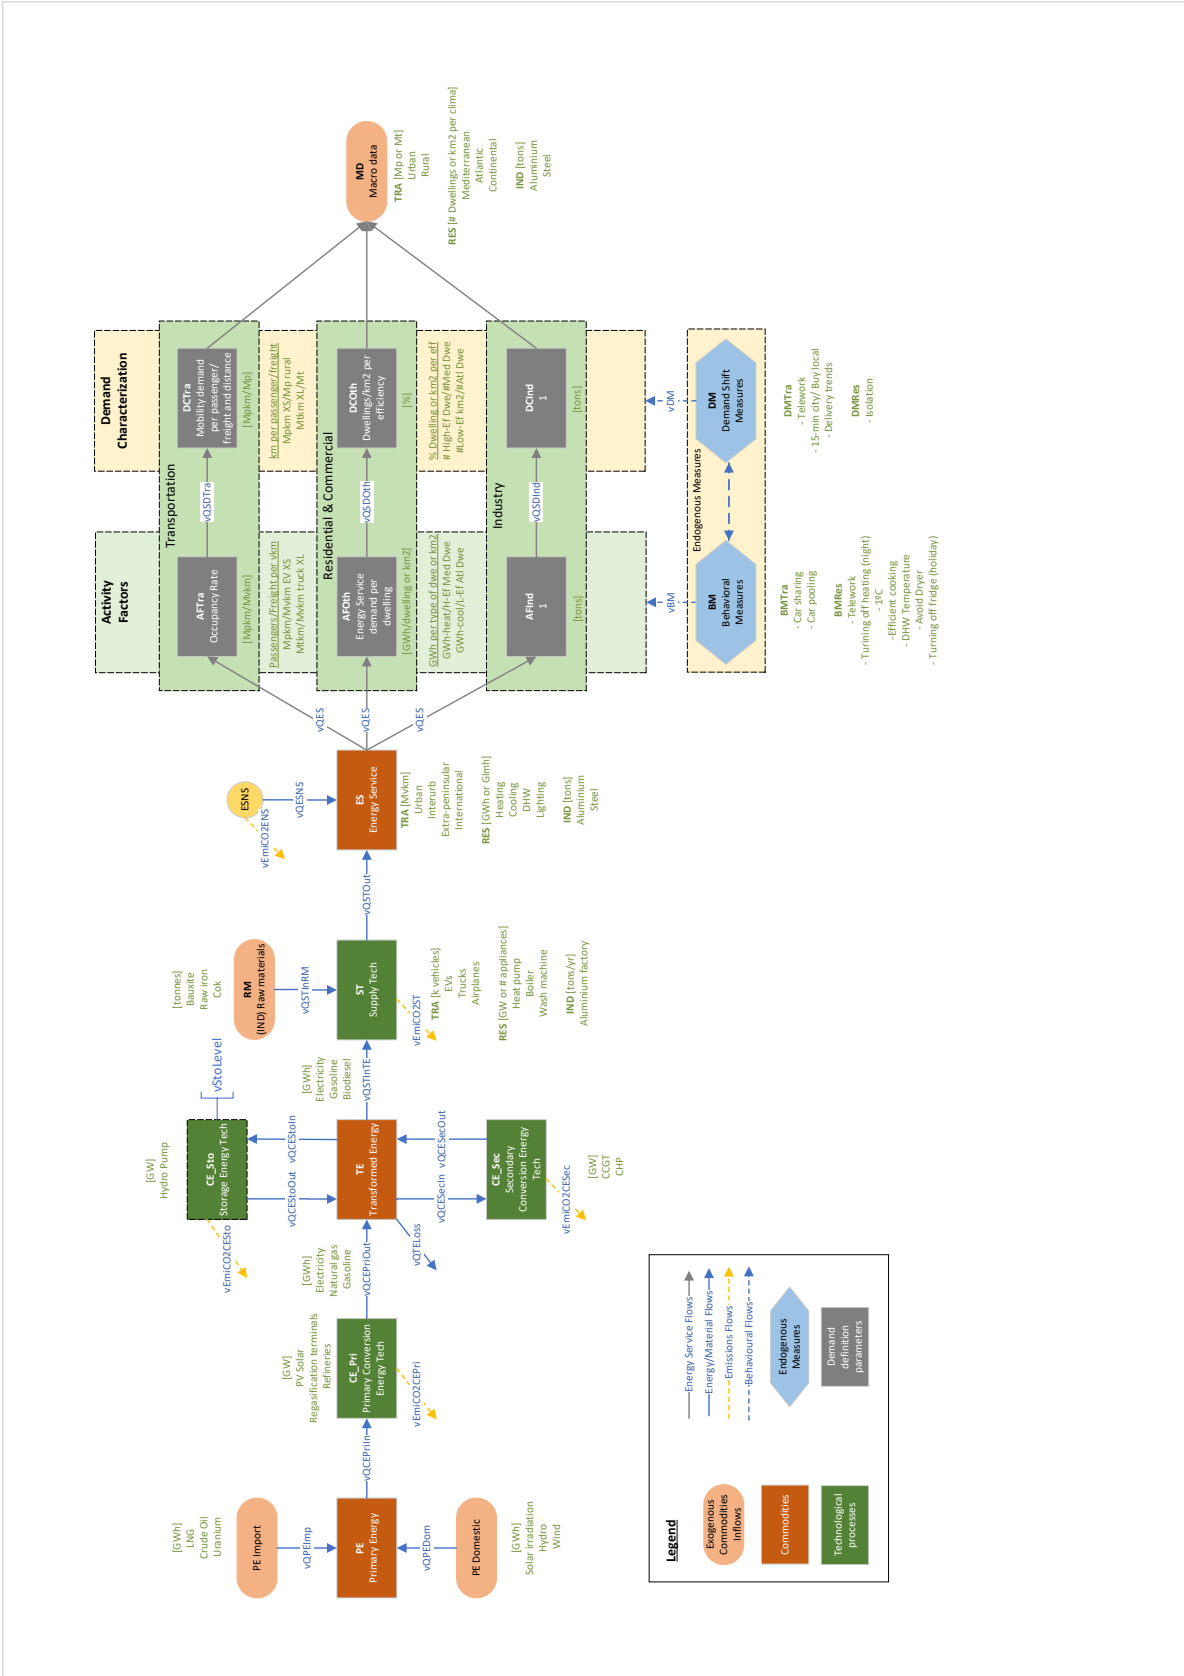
MD
Macro data

TRA [Mp or Mt]
Urban
Rural

RES [# Dwellings or km2 per clima]
Mediterranean
Atlantic
Continental

IND [tons]
Aluminium
Steel

Demand Characterization

Activity Factors

Transportation

DCTra
Mobility demand per passenger/ freight and distance
[Mpkm/Mp]

km per passenger/freight
Mpkm XS/Mp rural
Mtkm XL/Mt

vQSDTra

AFTra
Occupancy Rate
[Mpkm/Mvkm]

Passengers/Freight per vkm
Mpkm/Mvkm EV XS
Mtkm/Mvkm truck XL

Residential & Commercial

DCOth
Dwellings/km2 per efficiency
[%]

% Dwelling or km2 per eff
# High-Ef Dwe/#Med Dwe
#Low-Ef km2/#Atl Dwe

vQSDOth

AFOth
Energy Service demand per dwelling
[GWh/dwelling or km2]

GWh per type of dwe or km2
GWh-heat/H-Ef Med Dwe
GWh-cool/L-Ef Atl Dwe

Industry

DCInd
1
[tons]

vQSDInd

AFInd
1
[tons]

vQES
vQES
vQES

vDM
vBM

Endogenous Measures

DM
Demand Shift Measures

BM
Behavioral Measures

DMTra
- Telework
- 15-min city/ Buy local
- Delivery trends

DMRes
- Isolation

BMTra
- Car sharing
- Car pooling

BMRes
- Telework
- Turining off heating (night)
- 19C
-Efficient cooking
- DHW Temperature
- Avoid Dryer
- Turning off fridge (holiday)

ESNS
vQESNS
vEmiCO2ENS

ES
Energy Service

TRA [Mvkm]
Urban
Interurb
Extra-peninsular
International

RES [GWh or Gimh]
Heating
Cooling
DHW
Lighting

IND [tons]
Aluminium
Steel

vQSTOut

RM
(IND) Raw materials

[tonnes]
Bauxite
Raw iron
Cok

vQSTInRM

ST
Supply Tech

vEmiCO2ST

TRA [k vehicles]
EVs
Trucks
Airplanes

RES [GW or # appliances]
Heat pump
Boiler
Wash machine

IND [tons/yr]
Aluminum factory

vStoLevel

[GW]
Hydro Pump

CE_Sto
Storage Energy Tech

vEmiCO2CESto

[GWh]
Electricity
Gasoline
Biodesel

vQSTInTE

vQCESIoIn
vQCEStoOut

TE
Transformed Energy

vQCESecOut
vQCESecIn

CE_Sec
Secondary Conversion Energy Tech

[GW]
CCGT
CHP

vEmiCO2CESec

vQTELoss

[GWh]
Electricity
Natural gas
Gasoline

vQCEPriOut

CE_Pri
Primary Conversion Energy Tech

[GW]
PV Solar
Regasification terminals
Refineries

vEmiCO2CEPri

vQCEPriIn

[GWh]
LNG
Crude Oil
Uranium

PE Import
vQPEImp

PE
Primary Energy

vQPEDom

PE Domestic

[GWh]
Solar irradiation
Hydro
Wind

Legend

Exogenous Commodities Inflows
Commodities
Technological processes

Energy Service Flows
Energy/Material Flows
Emissions Flows
Behavioural Flows

Endogenous Measures

Demand definition parameters